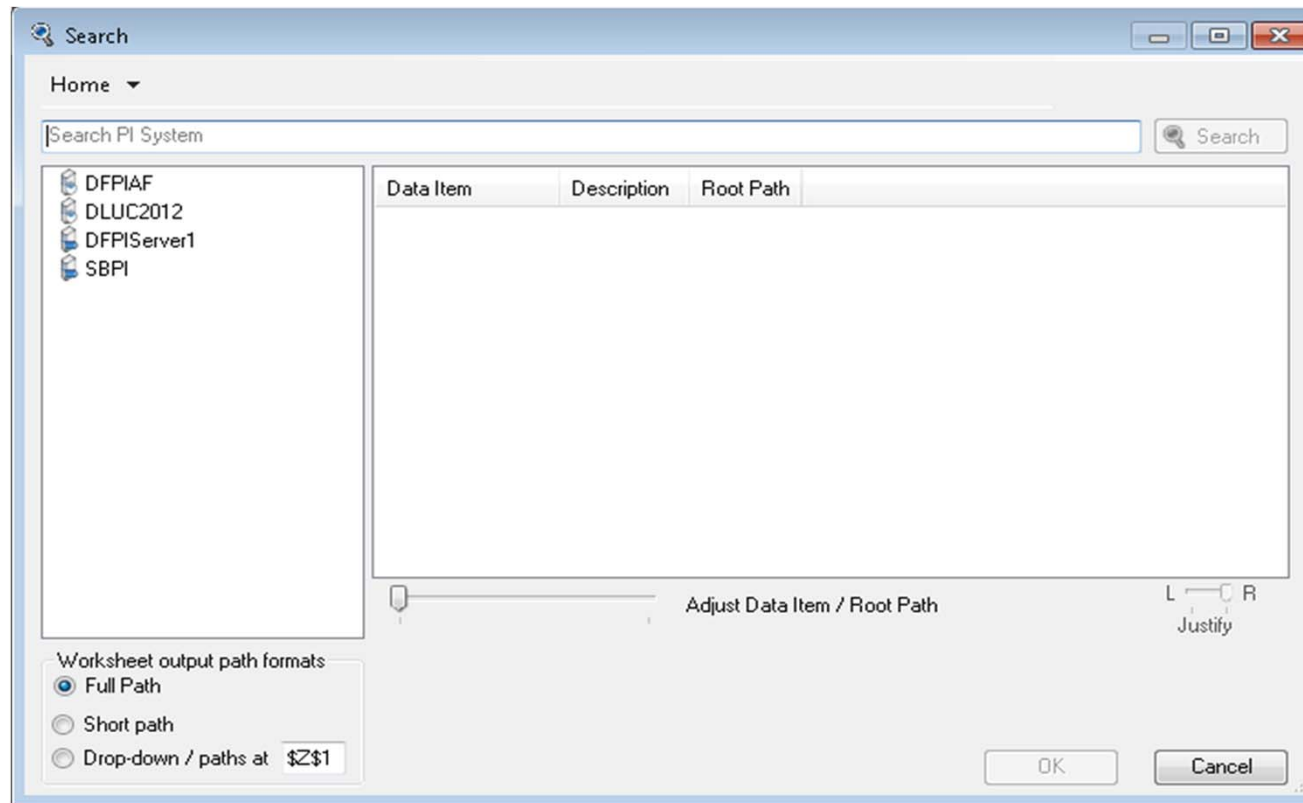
Search

Home ▾

Search PI System

Search

DFPIAF
DLUC2012
DFPIServer1
SBPI

| Data Item | Description | Root Path |
|---|---|---|

Adjust Data Item / Root Path

L R
Justify

Worksheet output path formats
Full Path
Short path
Drop-down / paths at $Z$1

OK

Cancel